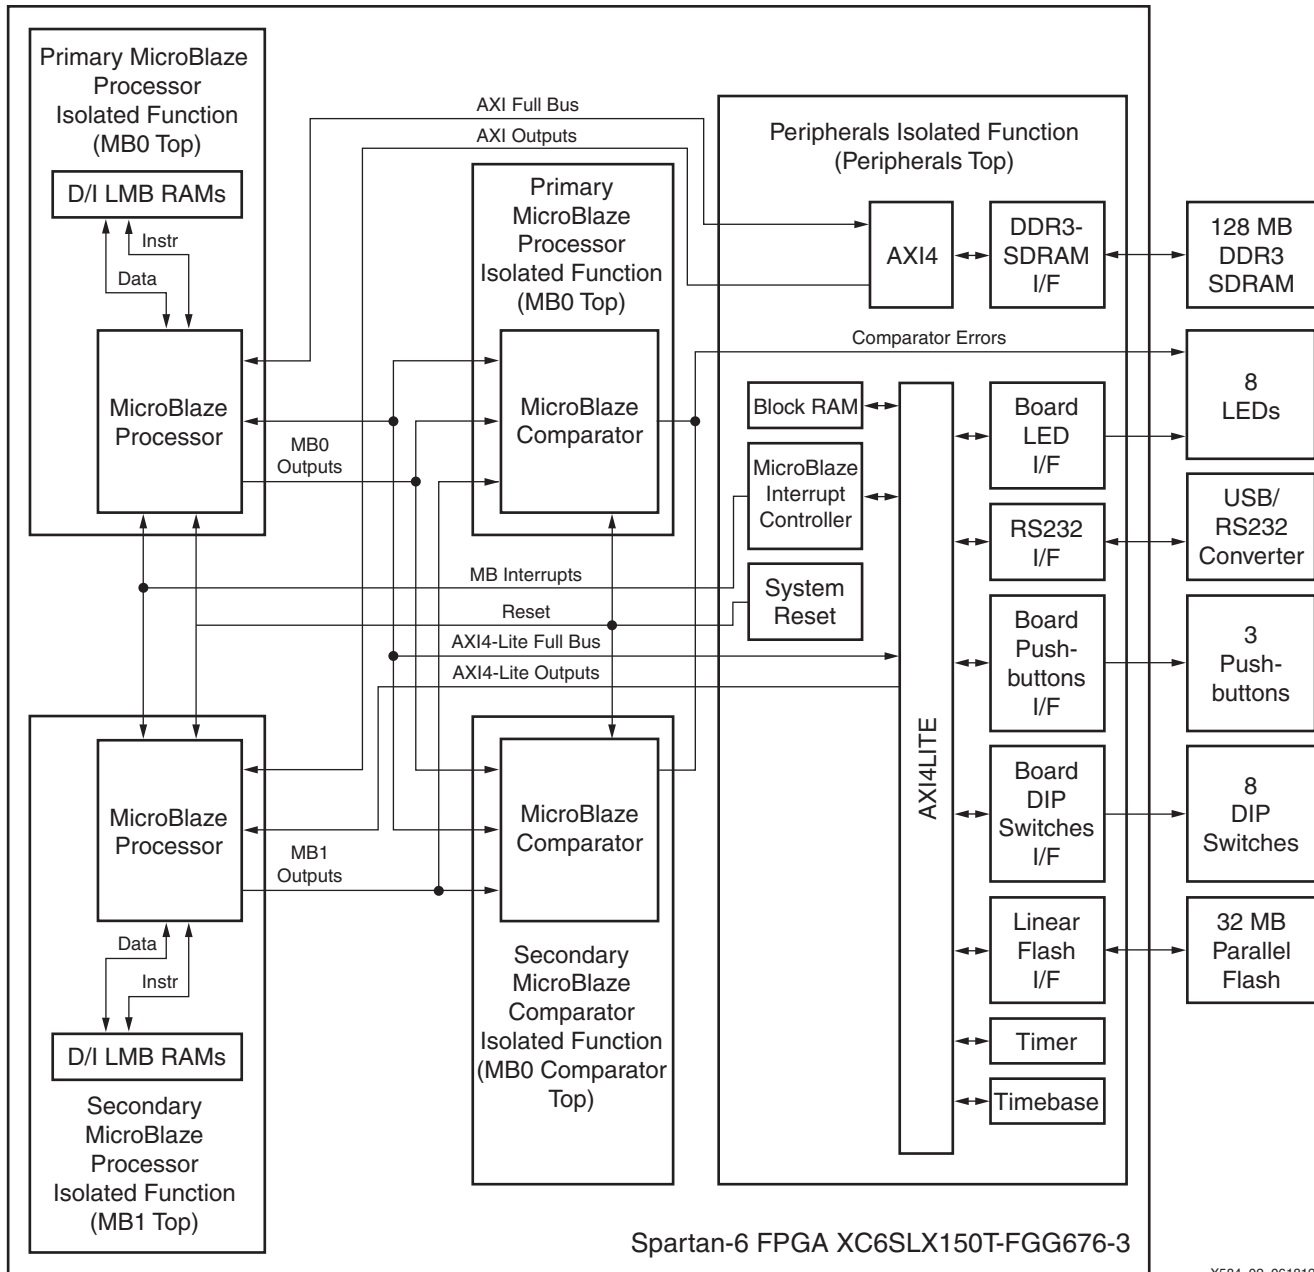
Primary MicroBlaze Processor Isolated Function (MB0 Top)

D/I LMB RAMs

Instr

Data

MicroBlaze Processor

MB0 Outputs

AXI Full Bus

AXI Outputs

Primary MicroBlaze Processor Isolated Function (MB0 Top)

MicroBlaze Comparator

Peripherals Isolated Function (Peripherals Top)

AXI4

DDR3-SDRAM I/F

128 MB DDR3 SDRAM

Comparator Errors

Block RAM

MicroBlaze Interrupt Controller

System Reset

AXI4LITE

Board LED I/F

8 LEDs

RS232 I/F

USB/ RS232 Converter

Board Push-buttons I/F

3 Push-buttons

Board DIP Switches I/F

8 DIP Switches

Linear Flash I/F

32 MB Parallel Flash

Timer

Timebase

MB Interrupts

Reset

AXI4-Lite Full Bus

AXI4-Lite Outputs

MicroBlaze Processor

MB1 Outputs

Data

Instr

D/I LMB RAMs

Secondary MicroBlaze Processor Isolated Function (MB1 Top)

MicroBlaze Comparator

Secondary MicroBlaze Comparator Isolated Function (MB0 Comparator Top)

Spartan-6 FPGA XC6SLX150T-FGG676-3

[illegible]